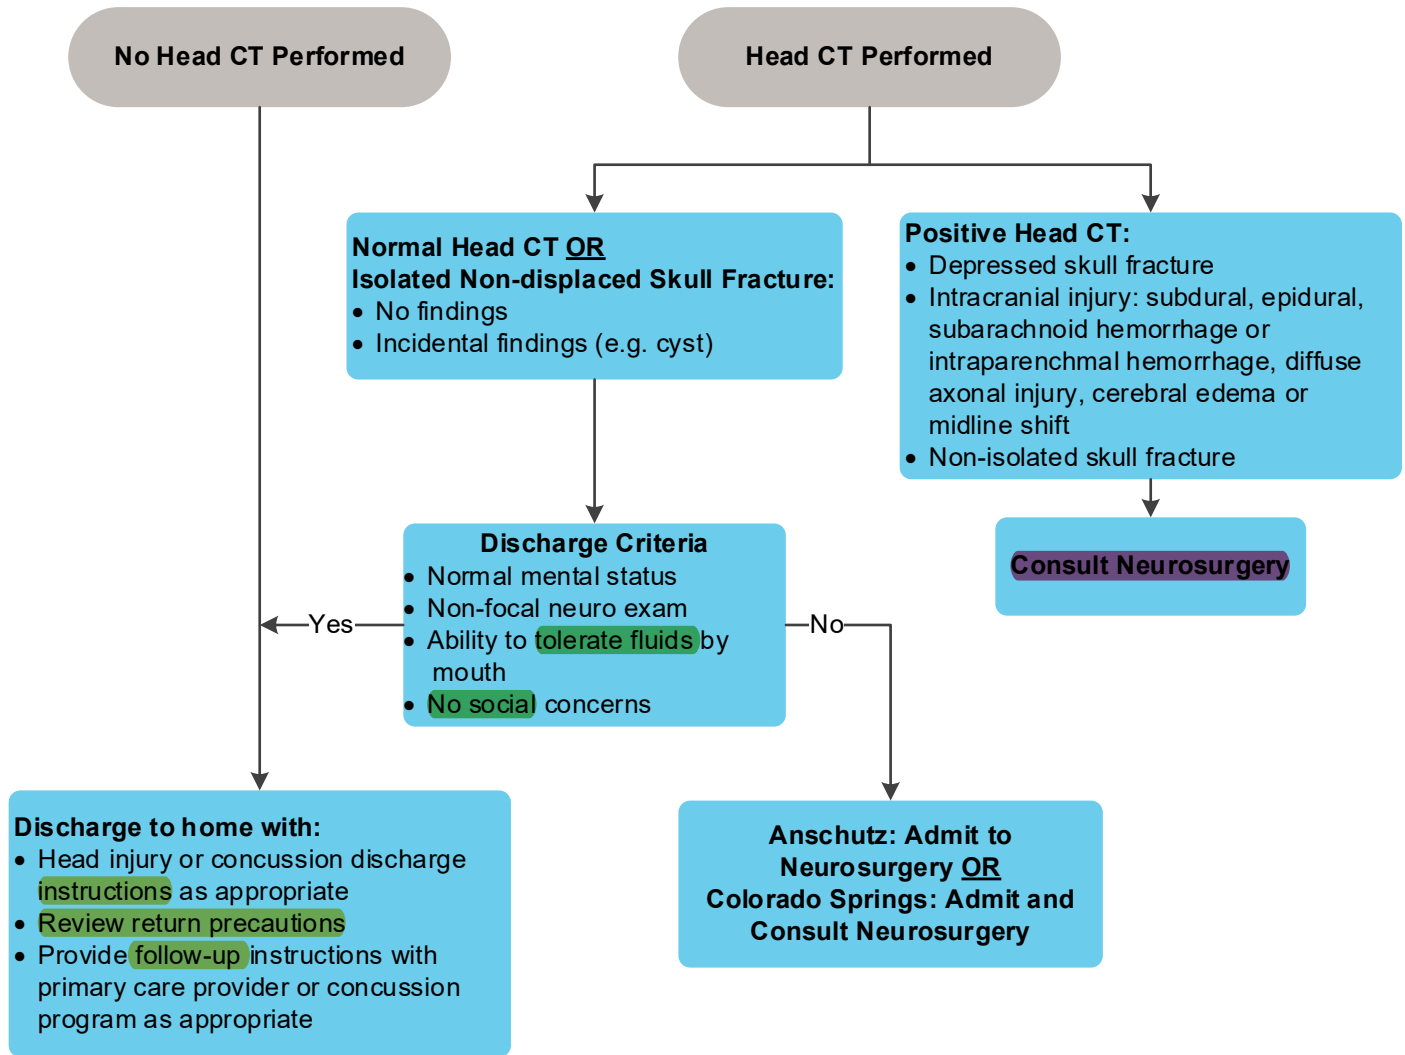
No Head CT Performed

Head CT Performed

Normal Head CT OR
Isolated Non-displaced Skull Fracture:
• No findings
• Incidental findings (e.g. cyst)

Positive Head CT:
• Depressed skull fracture
• Intracranial injury: subdural, epidural, subarachnoid hemorrhage or intraparenchmal hemorrhage, diffuse axonal injury, cerebral edema or midline shift
• Non-isolated skull fracture

Consult Neurosurgery

Discharge Criteria
• Normal mental status
• Non-focal neuro exam
• Ability to tolerate fluids by mouth
• No social concerns

Yes

No

Discharge to home with:
• Head injury or concussion discharge instructions as appropriate
• Review return precautions
• Provide follow-up instructions with primary care provider or concussion program as appropriate

Anschutz: Admit to Neurosurgery OR
Colorado Springs: Admit and Consult Neurosurgery